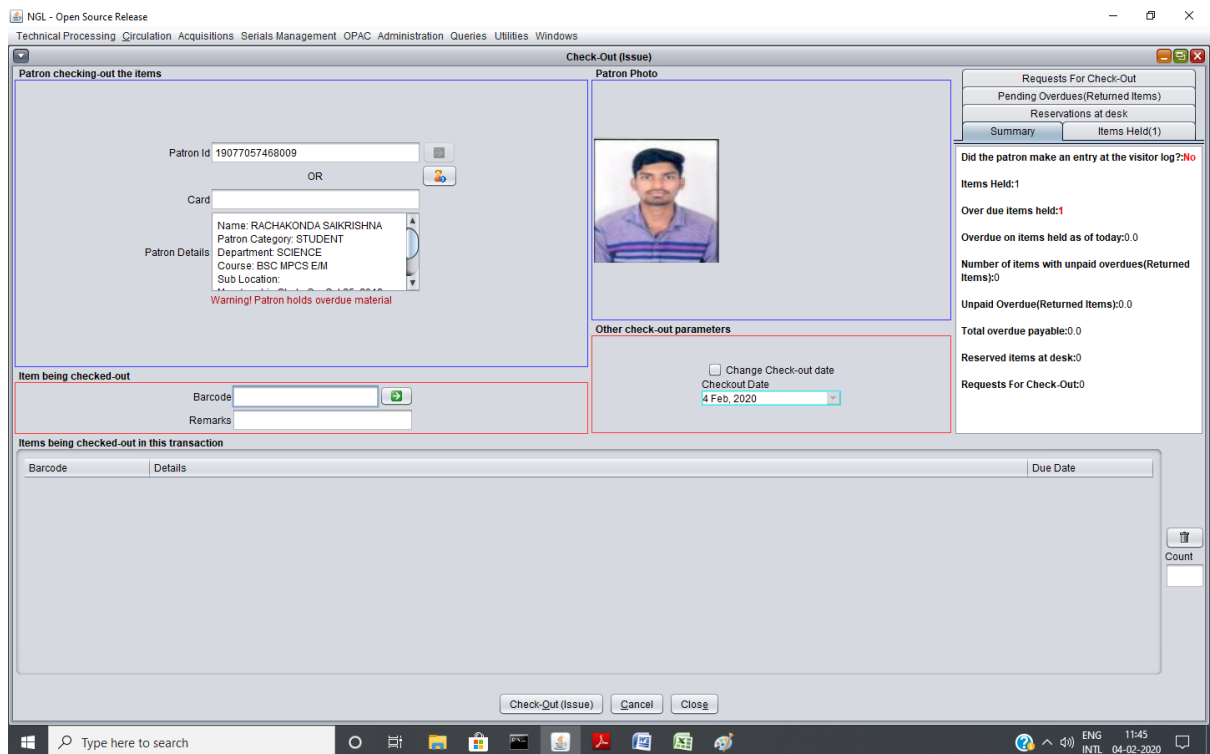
NGL - Open Source Release

Technical Processing Circulation Acquisitions Serials Management OPAC Administration Queries Utilities Windows

Check-Out (Issue)

Patron checking-out the items

Patron Id 19077057468009

OR

Card

Patron Details Name: RACHAKONDA SAIKRISHNA
Patron Category: STUDENT
Department: SCIENCE
Course: BSC MPCS E/M
Sub Location:
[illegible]

Warning! Patron holds overdue material

Patron Photo

Requests For Check-Out
Pending Overdues(Returned Items)
Reservations at desk
Summary
Items Held(1)

Did the patron make an entry at the visitor log?:No

Items Held:1

Over due items held:1

Overdue on items held as of today:0.0

Number of items with unpaid overdues(Returned Items):0

Unpaid Overdue(Returned Items):0.0

Total overdue payable:0.0

Reserved items at desk:0

Requests For Check-Out:0

Other check-out parameters

Change Check-out date
Checkout Date
4 Feb, 2020

Item being checked-out

Barcode

Remarks

Items being checked-out in this transaction

| Barcode | Details | Due Date |
|---|---|---|

Count

Check-Out (Issue) Cancel Close

Type here to search

ENG INTL 11:45 04-02-2020